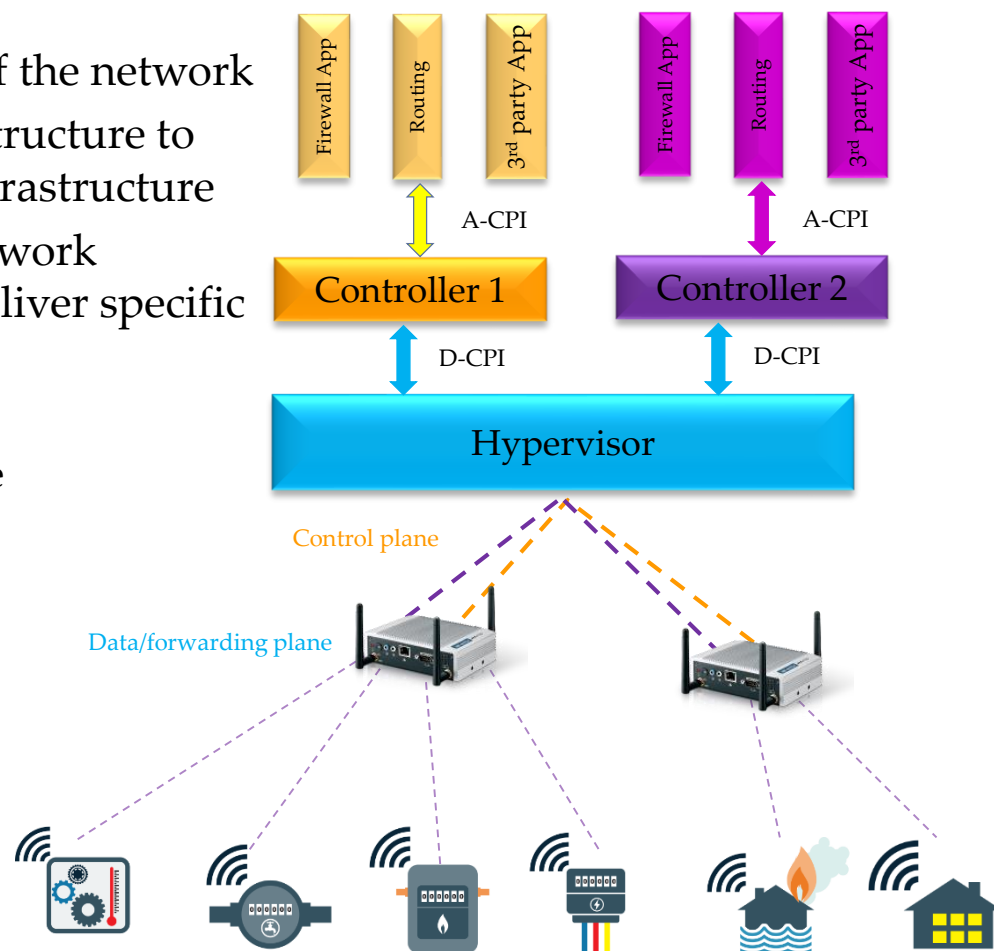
f the network
tructure to
rastructure
work
liver specific

e

Firewall App
Routing
3rd party App

Firewall App
Routing
3rd party App

A-CPI

A-CPI

Controller 1

Controller 2

D-CPI

D-CPI

Hypervisor

Control plane

Data/forwarding plane